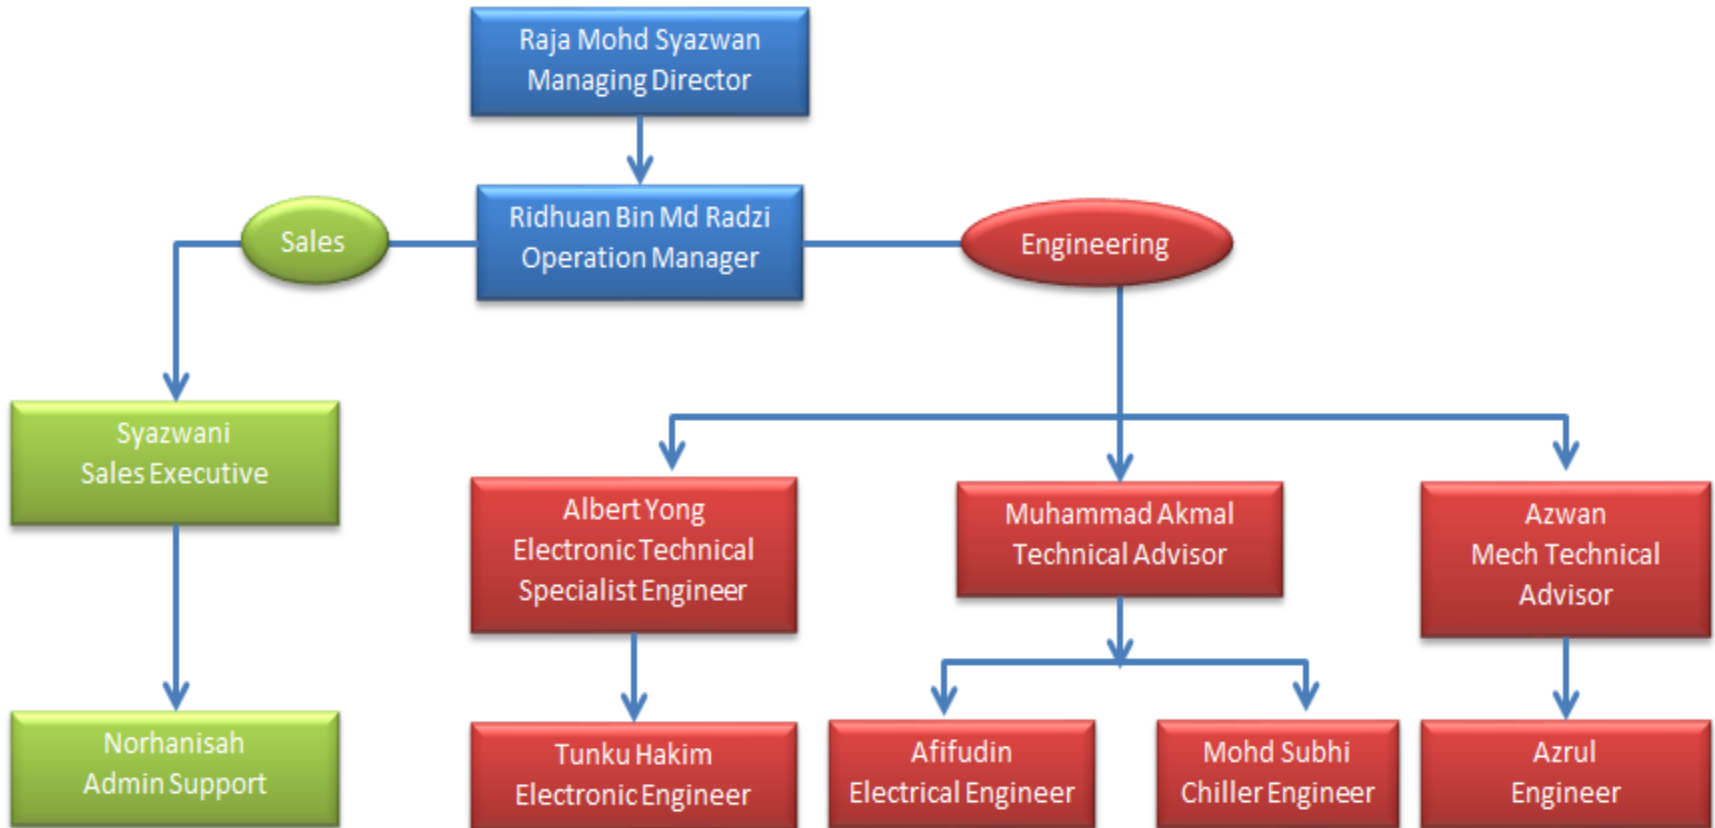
Raja Mohd Syazwan
Managing Director

Ridhuan Bin Md Radzi
Operation Manager

Sales

Engineering

Syazwani
Sales Executive

Norhanisah
Admin Support

Albert Yong
Electronic Technical
Specialist Engineer

Muhammad Akmal
Technical Advisor

Azwan
Mech Technical
Advisor

Tunku Hakim
Electronic Engineer

Afifudin
Electrical Engineer

Mohd Subhi
Chiller Engineer

Azrul
Engineer